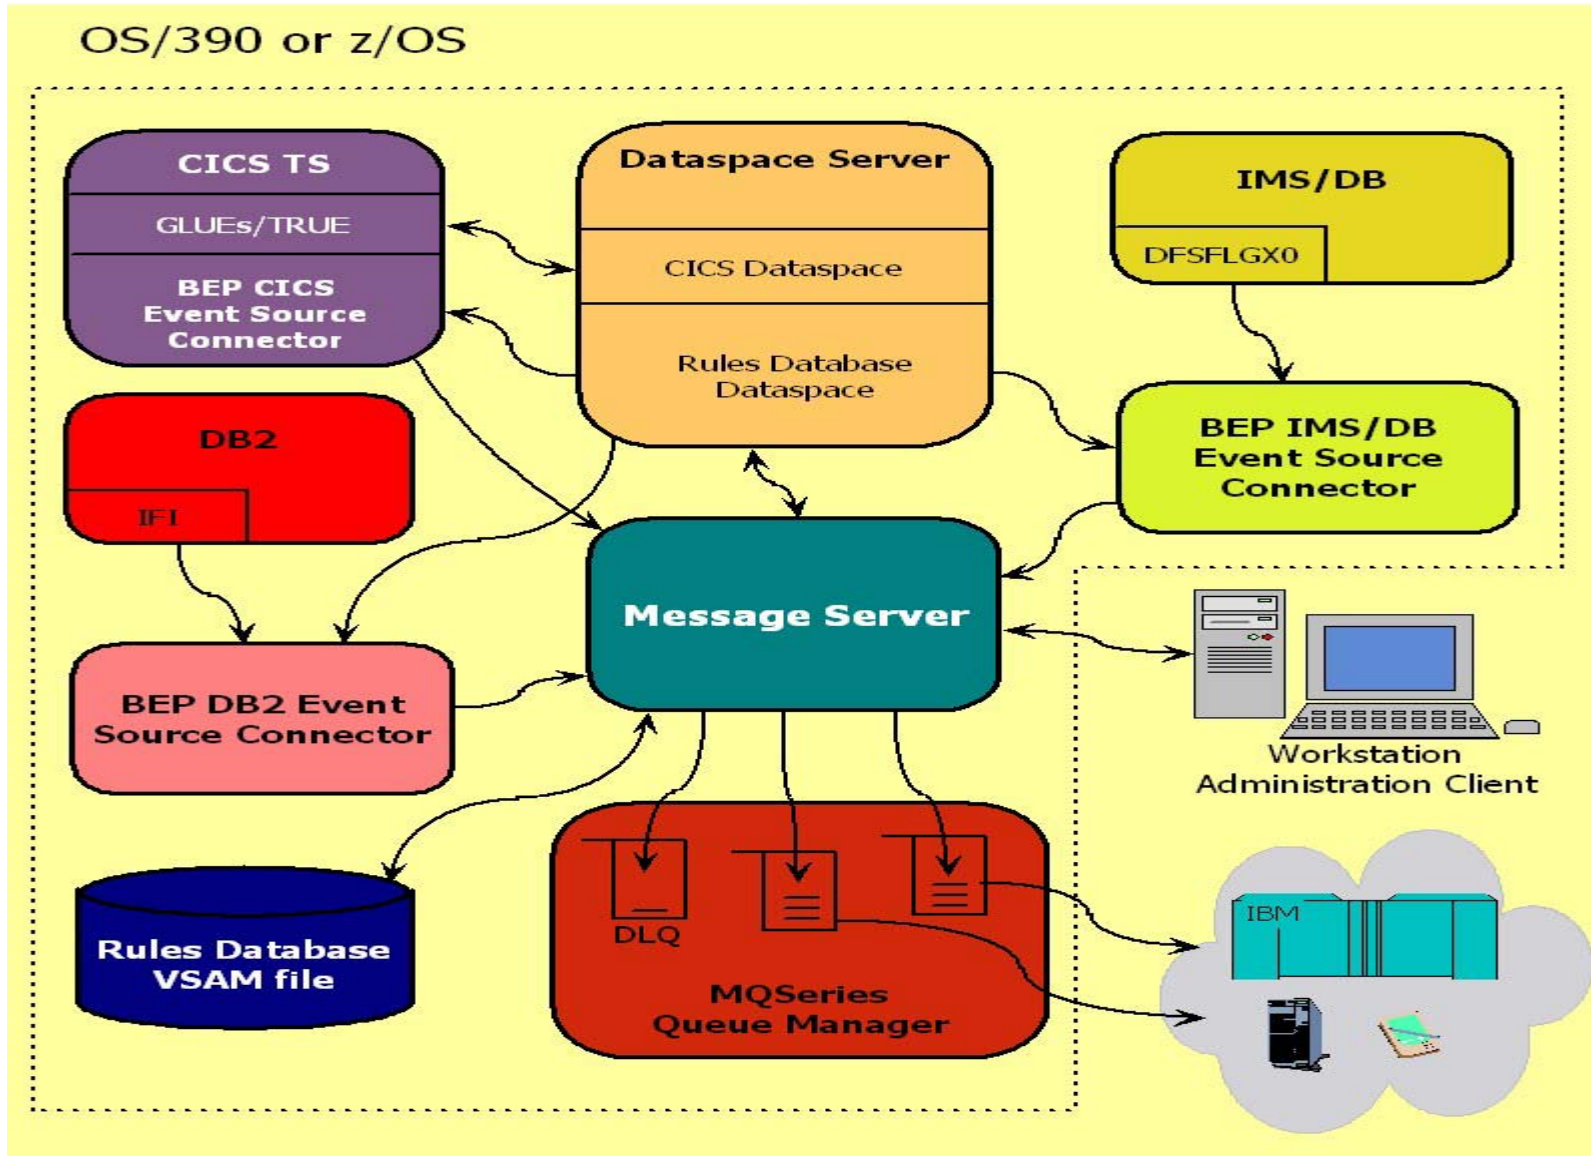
OS/390 or z/OS

CICS TS

GLUEs/TRUE

BEP CICS Event Source Connector

Dataspace Server

CICS Dataspace

Rules Database Dataspace

IMS/DB

DFSFLGX0

BEP IMS/DB Event Source Connector

DB2

IFI

Message Server

BEP DB2 Event Source Connector

Workstation Administration Client

Rules Database VSAM file

DLQ

MQSeries Queue Manager

IBM